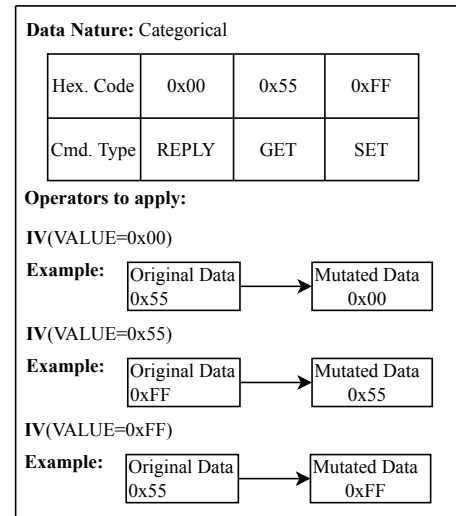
**Data Nature:** Categorical

| Hex. Code | 0x00 | 0x55 | 0xFF |
|---|---|---|---|
| Cmd. Type | REPLY | GET | SET |

**Operators to apply:**

**IV**(VALUE=0x00)

**Example:** Original Data 0x55 → Mutated Data 0x00

**IV**(VALUE=0x55)

**Example:** Original Data 0xFF → Mutated Data 0x55

**IV**(VALUE=0xFF)

**Example:** Original Data 0x55 → Mutated Data 0xFF